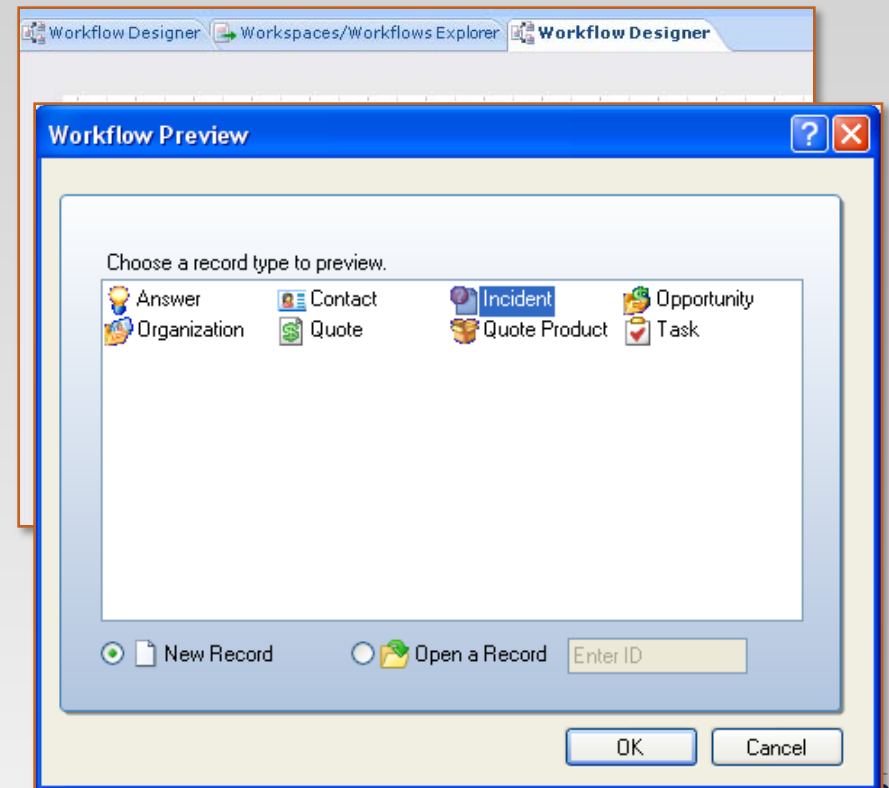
Workflow Designer | Workspaces/Workflows Explorer | Workflow Designer

Workflow Preview

?

Choose a record type to preview.

Answer
Contact
Incident
Opportunity
Organization
Quote
Quote Product
Task

New Record
Open a Record
Enter ID

OK
Cancel